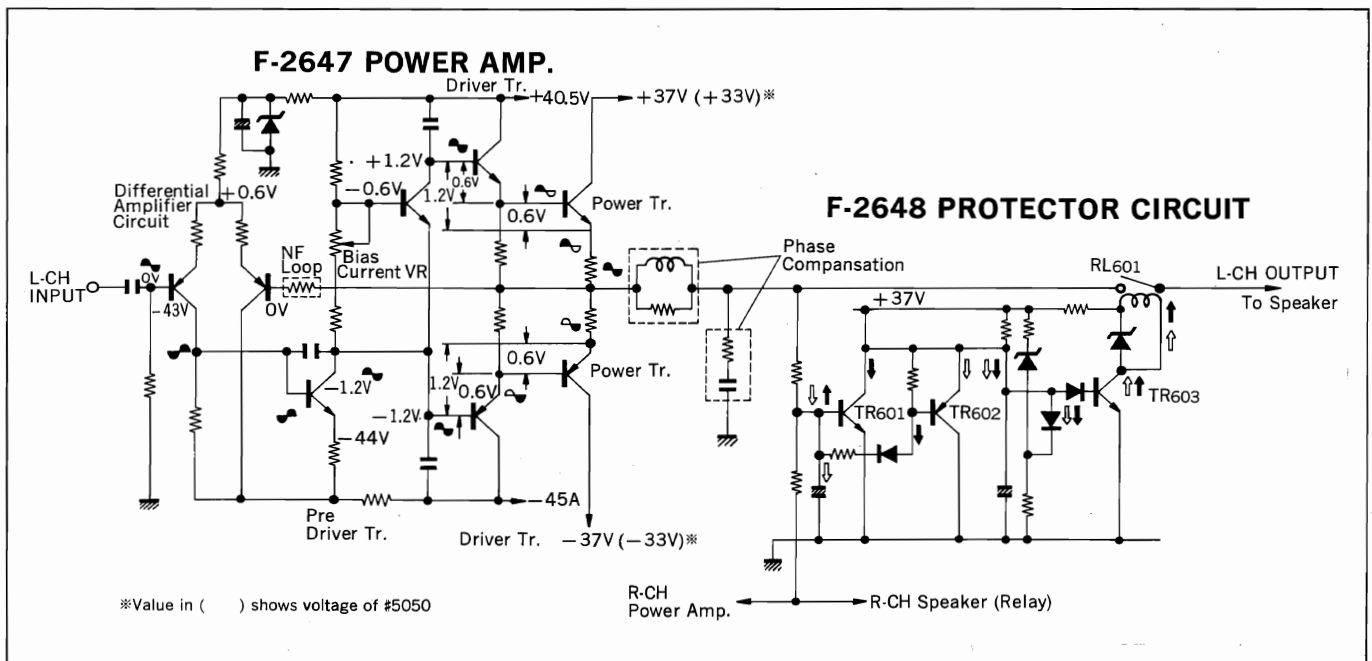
F-2647 POWER AMP.

Driver Tr.
+40.5V
+37V (+33V)※
+1.2V
0.6V
−0.6V
1.2V
0.6V
Power Tr.
Differential Amplifier Circuit
+0.6V
NF Loop
Bias Current VR
L-CH INPUT
0V
−43V
0V
0.6V
Power Tr.
−1.2V
1.2V
−1.2V
0.6V
−44V
Pre Driver Tr.
−45A
Driver Tr.
−37V (−33V)※

F-2648 PROTECTOR CIRCUIT

Phase Compansation
RL601
L-CH OUTPUT
To Speaker
+37V
TR601
TR602
TR603

R-CH Power Amp.
R-CH Speaker (Relay)

※Value in (    ) shows voltage of #5050